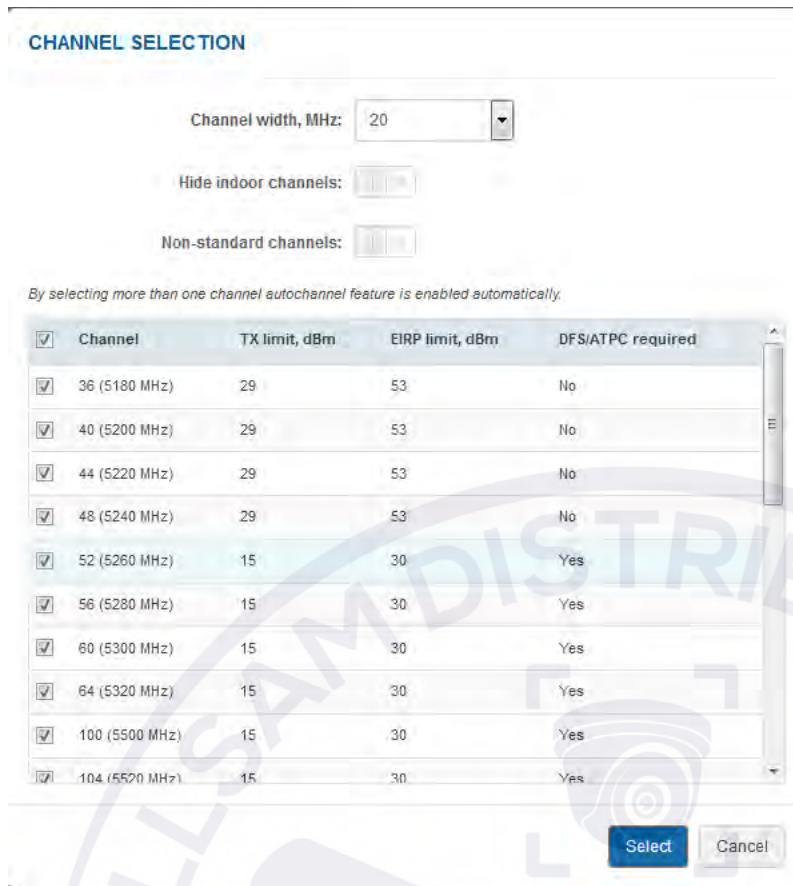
CHANNEL SELECTION

Channel width, MHz: 20

Hide indoor channels:

Non-standard channels:

By selecting more than one channel autochannel feature is enabled automatically.

| | Channel | TX limit, dBm | EIRP limit, dBm | DFS/ATPC required |
|---|---|---|---|---|
| ☑ | 36 (5180 MHz) | 29 | 53 | No |
| ☑ | 40 (5200 MHz) | 29 | 53 | No |
| ☑ | 44 (5220 MHz) | 29 | 53 | No |
| ☑ | 48 (5240 MHz) | 29 | 53 | No |
| ☑ | 52 (5260 MHz) | 15 | 30 | Yes |
| ☑ | 56 (5280 MHz) | 15 | 30 | Yes |
| ☑ | 60 (5300 MHz) | 15 | 30 | Yes |
| ☑ | 64 (5320 MHz) | 15 | 30 | Yes |
| ☑ | 100 (5500 MHz) | 15 | 30 | Yes |
| ☑ | 104 (5520 MHz) | 15 | 30 | Yes |

Select Cancel

SAMDISTRI